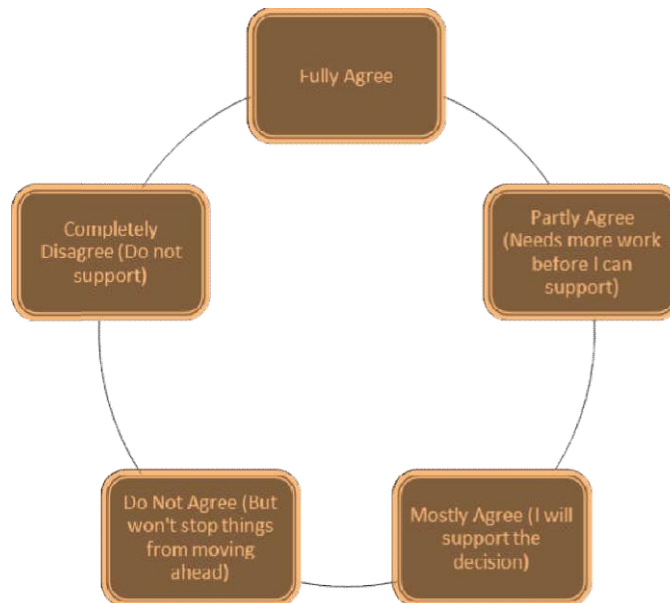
Fully Agree

Partly Agree (Needs more work before I can support)

Mostly Agree (I will support the decision)

Do Not Agree (But won't stop things from moving ahead)

Completely Disagree (Do not support)